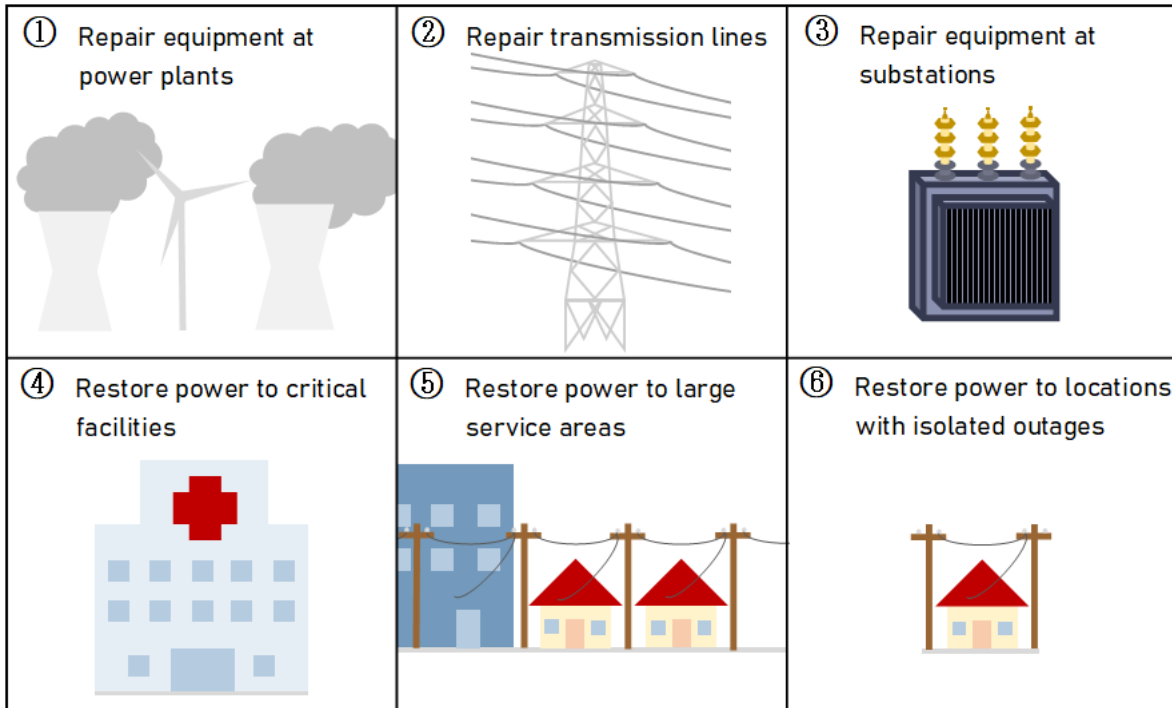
| | | |
|---|---|---|
| ① Repair equipment at power plants | ② Repair transmission lines | ③ Repair equipment at substations |
| ④ Restore power to critical facilities | ⑤ Restore power to large service areas | ⑥ Restore power to locations with isolated outages |